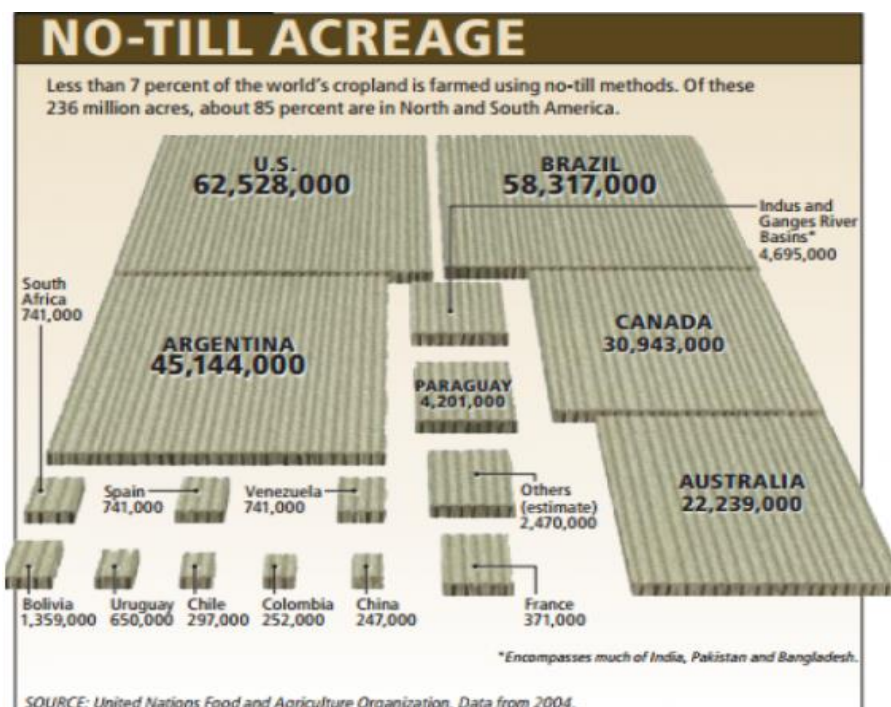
NO-TILL ACREAGE

Less than 7 percent of the world's cropland is farmed using no-till methods. Of these 236 million acres, about 85 percent are in North and South America.

U.S.
62,528,000

BRAZIL
58,317,000

Indus and Ganges River Basins*
4,695,000

South Africa
741,000

ARGENTINA
45,144,000

CANADA
30,943,000

PARAGUAY
4,201,000

AUSTRALIA
22,239,000

Spain
741,000

Venezuela
741,000

Others (estimate)
2,470,000

Bolivia
1,359,000

Uruguay
650,000

Chile
297,000

Colombia
252,000

China
247,000

France
371,000

*Encompasses much of India, Pakistan and Bangladesh.

SOURCE: United Nations Food and Agriculture Organization. Data from 2004.